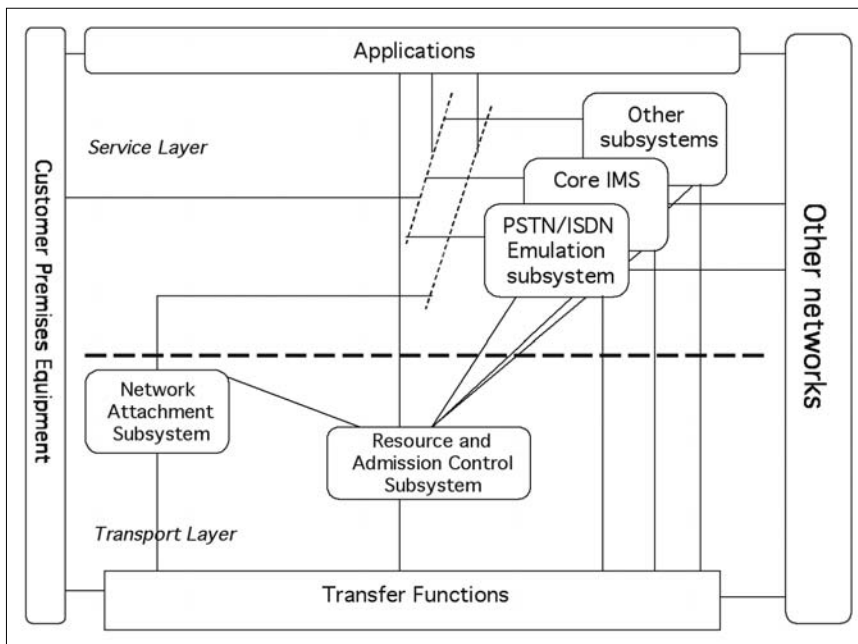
Applications

Customer Premises Equipment

Service Layer

Other subsystems

Core IMS

PSTN/ISDN Emulation subsystem

Other networks

Network Attachment Subsystem

Resource and Admission Control Subsystem

Transport Layer

Transfer Functions